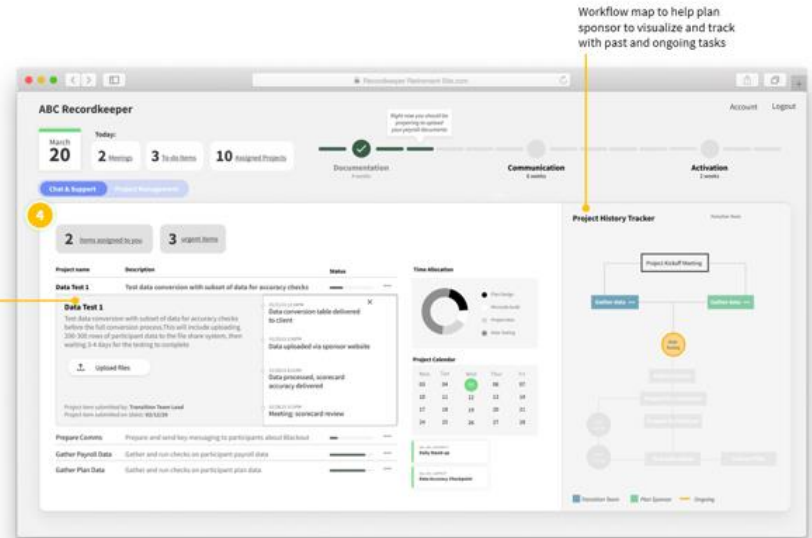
Workflow map to help plan sponsor to visualize and track with past and ongoing tasks

Recordkeeper Retirement Site.com

ABC Recordkeeper

Account Logout

Today:

March 20

2 Meetings

3 To-do items

10 Assigned Projects

Right now you should be preparing to upload your payroll documents

Documentation

Communication 6 weeks

Activation 2 weeks

Chat & Support Project Management

4

2 Items assigned to you

3 urgent items

Project name Description Status

Data Test 1 Test data conversion with subset of data for accuracy checks

Data Test 1

Test data conversion with subset of data for accuracy checks before the full conversion process.This will include uploading 100-300 rows of participant data to the file share system, then waiting 3-4 days for the testing to complete

Upload files

Data conversion table delivered to client

Data uploaded via sponsor website

Data processed, scorecard accuracy delivered

Meeting: scorecard review

Prepare Comms Prepare and send key messaging to participants about Blackout

Gather Payroll Data Gather and run checks on participant payroll data

Gather Plan Data Gather and run checks on participant plan data

Time Allocation

Project Calendar

| Mon | Tue | Wed | Thur | Fri |
|---|---|---|---|---|
| 03 | 04 | 05 | 06 | 07 |
| 10 | 11 | 12 | 13 | 14 |
| 17 | 18 | 19 | 20 | 21 |
| 24 | 25 | 26 | 27 | 28 |

Daily Stand up

Data Accuracy Checkpoint

Project History Tracker

Project Kickoff Meeting

Gather data

Gather data

Transition Team Plan Sponsor Ongoing